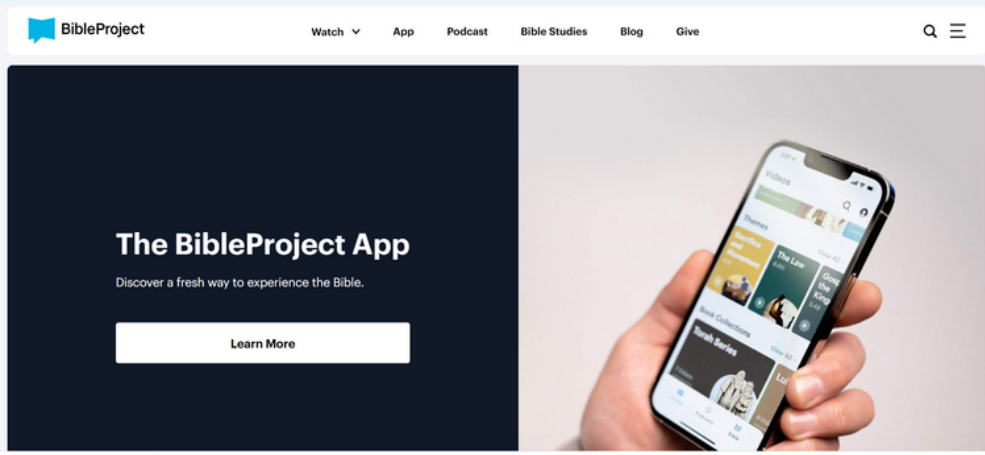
BibleProject

Watch App Podcast Bible Studies Blog Give

The BibleProject App

Discover a fresh way to experience the Bible.

Learn More

Videos

Themes

Sacrifice and Atonement

The Law

God the King

View All

Book Collections

Torah Series

View All